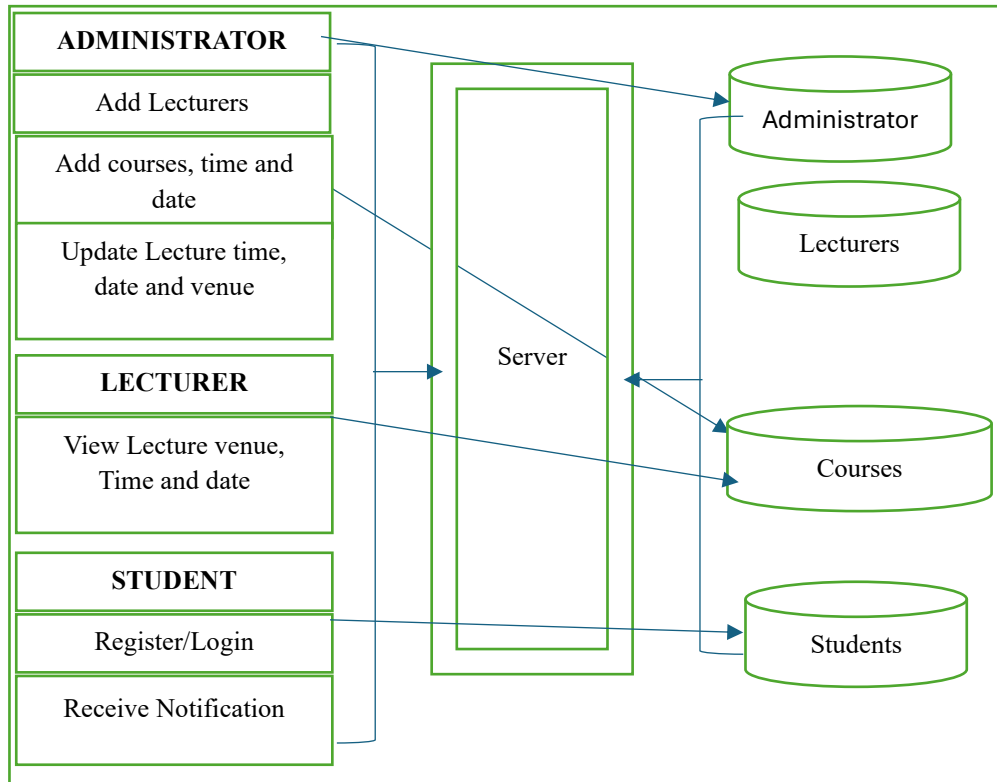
ADMINISTRATOR

Add Lecturers

Add courses, time and date

Update Lecture time, date and venue

LECTURER

View Lecture venue, Time and date

STUDENT

Register/Login

Receive Notification

Server

Administrator

Lecturers

Courses

Students